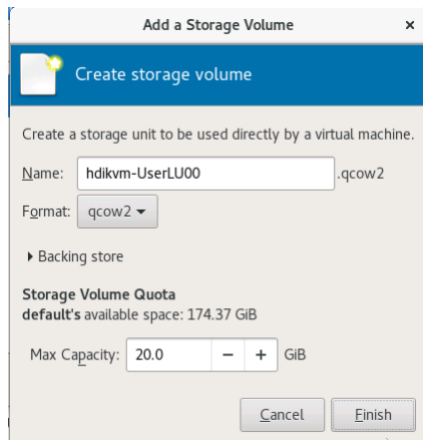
Add a Storage Volume ×

Create storage volume

Create a storage unit to be used directly by a virtual machine.

Name: hdikvm-UserLU00 .qcow2

Format: qcow2

Backing store

Storage Volume Quota
default's available space: 174.37 GiB

Max Capacity: 20.0 − + GiB

Cancel Finish